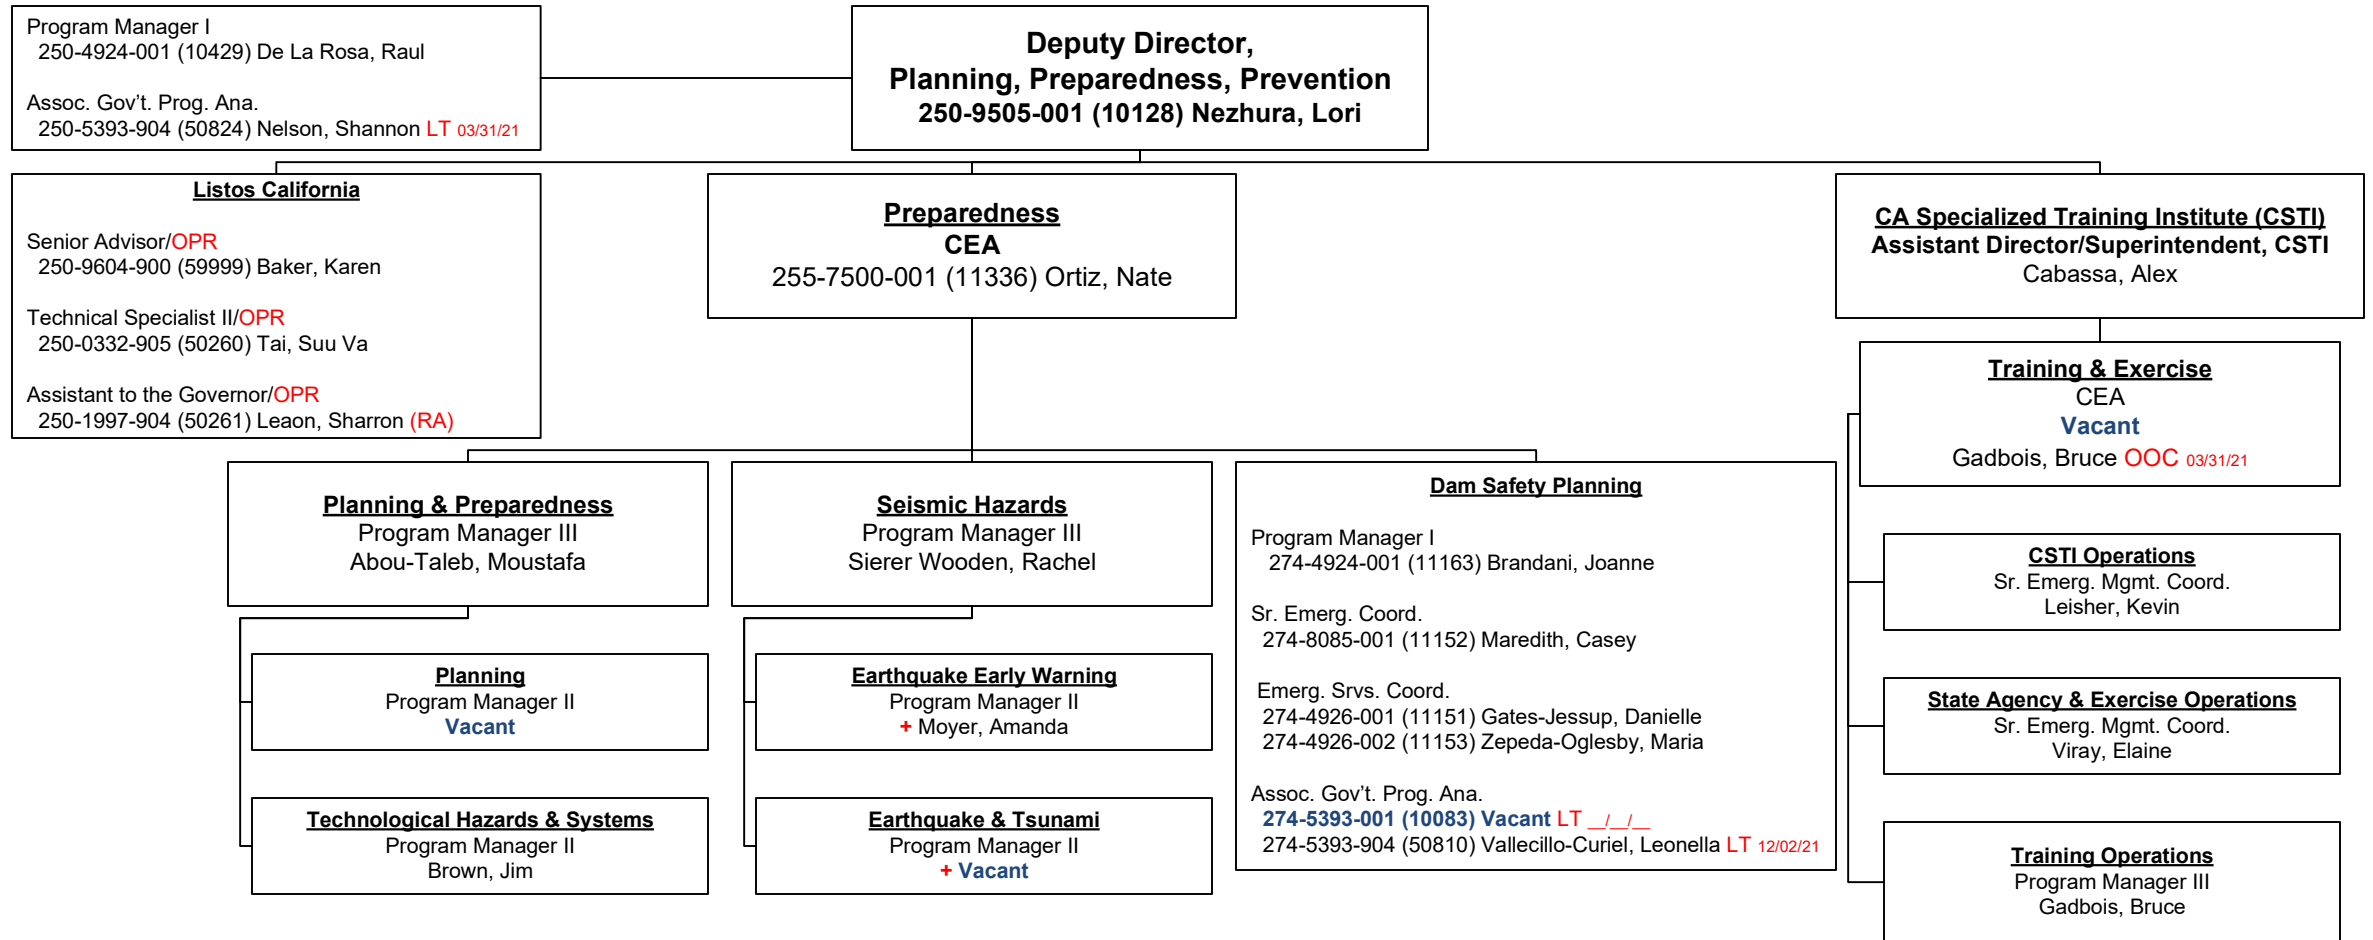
Program Manager I
250-4924-001 (10429) De La Rosa, Raul

Assoc. Gov't. Prog. Ana.
250-5393-904 (50824) Nelson, Shannon LT 03/31/21

Deputy Director,
Planning, Preparedness, Prevention
250-9505-001 (10128) Nezhura, Lori

Listos California

Senior Advisor/OPR
250-9604-900 (59999) Baker, Karen

Technical Specialist II/OPR
250-0332-905 (50260) Tai, Suu Va

Assistant to the Governor/OPR
250-1997-904 (50261) Leaon, Sharron (RA)

Preparedness
CEA
255-7500-001 (11336) Ortiz, Nate

CA Specialized Training Institute (CSTI)
Assistant Director/Superintendent, CSTI
Cabassa, Alex

Training & Exercise
CEA
Vacant
Gadbois, Bruce OOC 03/31/21

Planning & Preparedness
Program Manager III
Abou-Taleb, Moustafa

Seismic Hazards
Program Manager III
Sierer Wooden, Rachel

Dam Safety Planning

Program Manager I
274-4924-001 (11163) Brandani, Joanne

Sr. Emerg. Coord.
274-8085-001 (11152) Maredith, Casey

Emerg. Srvs. Coord.
274-4926-001 (11151) Gates-Jessup, Danielle
274-4926-002 (11153) Zepeda-Oglesby, Maria

Assoc. Gov't. Prog. Ana.
274-5393-001 (10083) Vacant LT __/__/__
274-5393-904 (50810) Vallecillo-Curiel, Leonella LT 12/02/21

CSTI Operations
Sr. Emerg. Mgmt. Coord.
Leisher, Kevin

Planning
Program Manager II
Vacant

Earthquake Early Warning
Program Manager II
+ Moyer, Amanda

State Agency & Exercise Operations
Sr. Emerg. Mgmt. Coord.
Viray, Elaine

Technological Hazards & Systems
Program Manager II
Brown, Jim

Earthquake & Tsunami
Program Manager II
+ Vacant

Training Operations
Program Manager III
Gadbois, Bruce